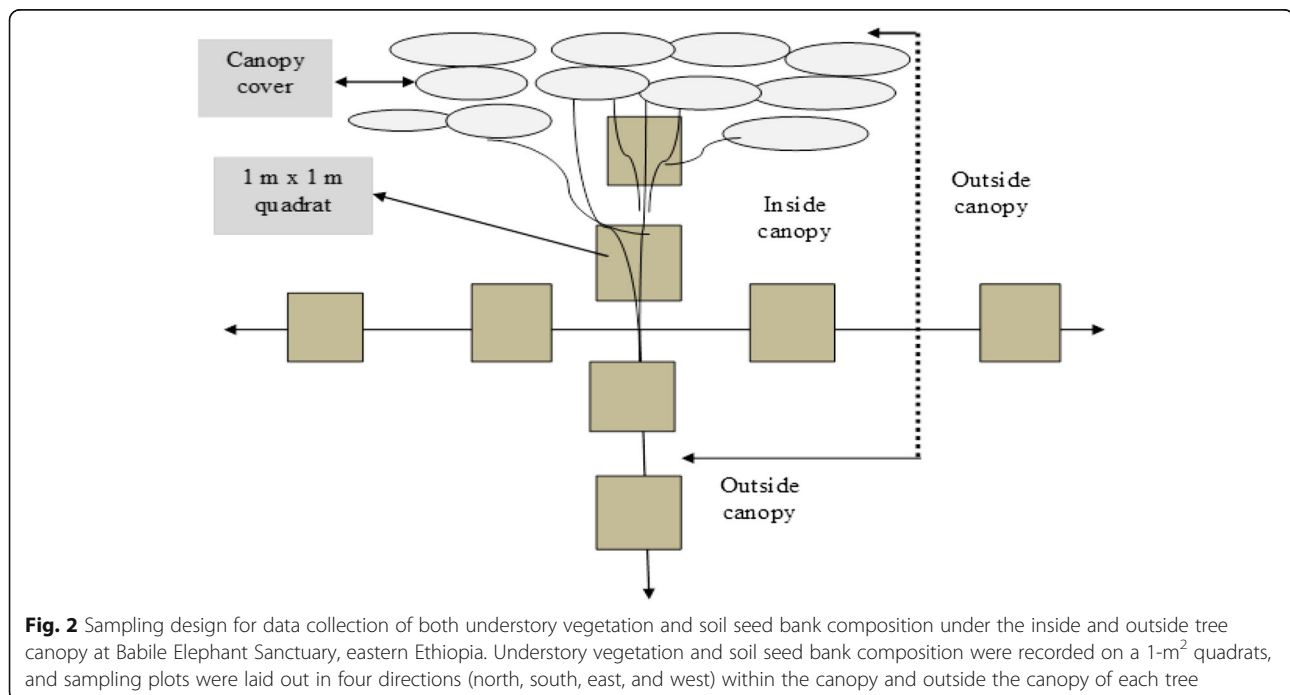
Canopy cover

1 m x 1 m quadrat

Inside canopy

Outside canopy

Outside canopy

**Fig. 2** Sampling design for data collection of both understory vegetation and soil seed bank composition under the inside and outside tree canopy at Babile Elephant Sanctuary, eastern Ethiopia. Understory vegetation and soil seed bank composition were recorded on a 1-m$^2$ quadrats, and sampling plots were laid out in four directions (north, south, east, and west) within the canopy and outside the canopy of each tree